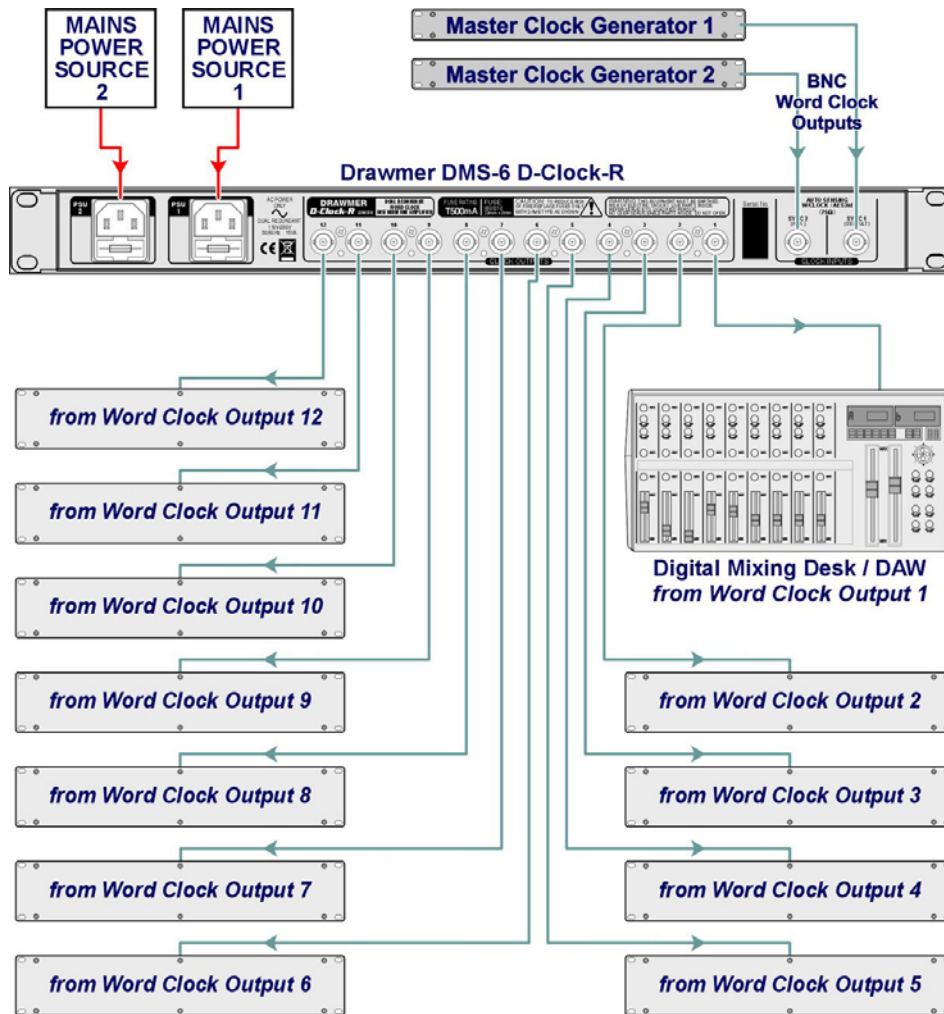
MAINS POWER SOURCE 2

MAINS POWER SOURCE 1

Master Clock Generator 1

Master Clock Generator 2

BNC Word Clock Outputs

Drawmer DMS-6 D-Clock-R

PSU 2

PSU 1

AC POWER ONLY

DUAL REDUNDANT

DRAWMER D-Clock-R

T500mA

CAUTION

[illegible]

CE

12 11 10 9 8 7 6 5 4 3 2 1

CLOCK OUTPUTS

Serial No.

AUTO SENSING W/CLOCK / AES3id (75Ω)

SYNC 2

SYNC 1

CLOCK INPUTS

from Word Clock Output 12

from Word Clock Output 11

from Word Clock Output 10

from Word Clock Output 9

from Word Clock Output 8

from Word Clock Output 7

from Word Clock Output 6

Digital Mixing Desk / DAW
from Word Clock Output 1

from Word Clock Output 2

from Word Clock Output 3

from Word Clock Output 4

from Word Clock Output 5